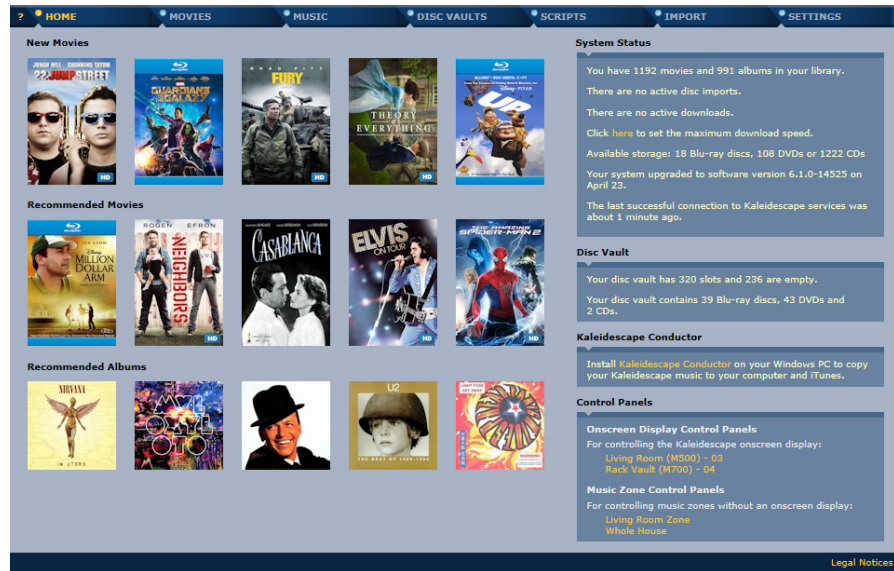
? HOME MOVIES MUSIC DISC VAULTS SCRIPTS IMPORT SETTINGS

New Movies

JONAH HILL CHANNING TATUM 22 JUMP STREET

HD

GUARDIANS OF THE GALAXY

BRAD PITT FURY

HD

THEORY OF EVERYTHING

HD

UP

HD

Recommended Movies

JON HAMM MILLION DOLLAR ARM

ROGEN EFRON NEIGHBORS

HD

CASABLANCA

ELVIS ON TOUR

HD

THE AMAZING SPIDER-MAN 2

HD

Recommended Albums

NIRVANA IN UTERO

U2

THE BEST OF 1980-1990

System Status

You have 1192 movies and 991 albums in your library.

There are no active disc imports.

There are no active downloads.

Click here to set the maximum download speed.

Available storage: 18 Blu-ray discs, 108 DVDs or 1222 CDs

Your system upgraded to software version 6.1.0-14525 on April 23.

The last successful connection to Kaleidescape services was about 1 minute ago.

Disc Vault

Your disc vault has 320 slots and 236 are empty.

Your disc vault contains 39 Blu-ray discs, 43 DVDs and 2 CDs.

Kaleidescape Conductor

Install Kaleidescape Conductor on your Windows PC to copy your Kaleidescape music to your computer and iTunes.

Control Panels

Onscreen Display Control Panels

For controlling the Kaleidescape onscreen display:

Living Room (M500) - 03
Rack Vault (M700) - 04

Music Zone Control Panels

For controlling music zones without an onscreen display:

Living Room Zone
Whole House

Legal Notices